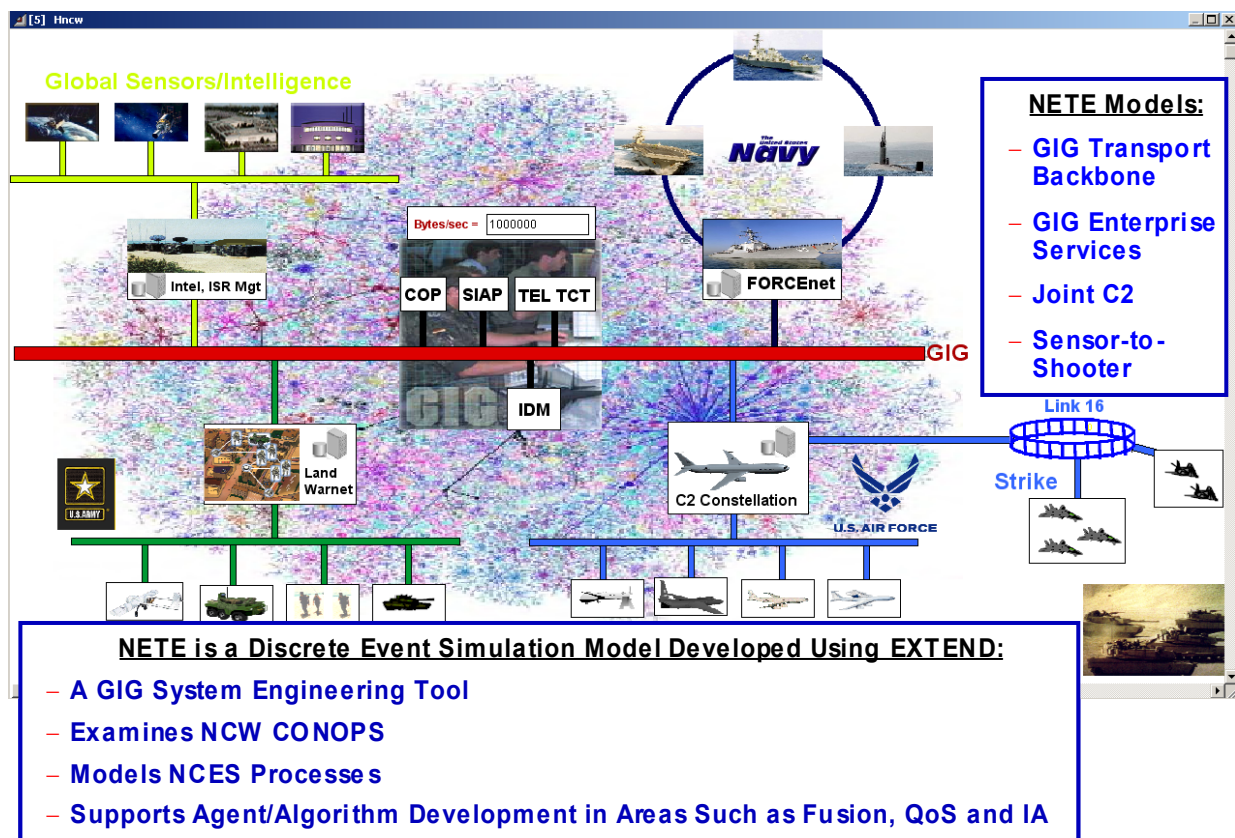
[5] Hncw

Global Sensors/Intelligence

The United States Navy

NETE Models:

– GIG Transport Backbone

– GIG Enterprise Services

– Joint C2

– Sensor-to-Shooter

Bytes/sec = 1000000

Intel, ISR Mgt

COP

SIAP

TEL TCT

FORCEnet

GIG

IDM

Link 16

Land Warnet

C2 Constellation

Strike

U.S. ARMY

U.S. AIR FORCE

NETE is a Discrete Event Simulation Model Developed Using EXTEND:

– A GIG System Engineering Tool

– Examines NCW CONOPS

– Models NCES Processes

– Supports Agent/Algorithm Development in Areas Such as Fusion, QoS and IA